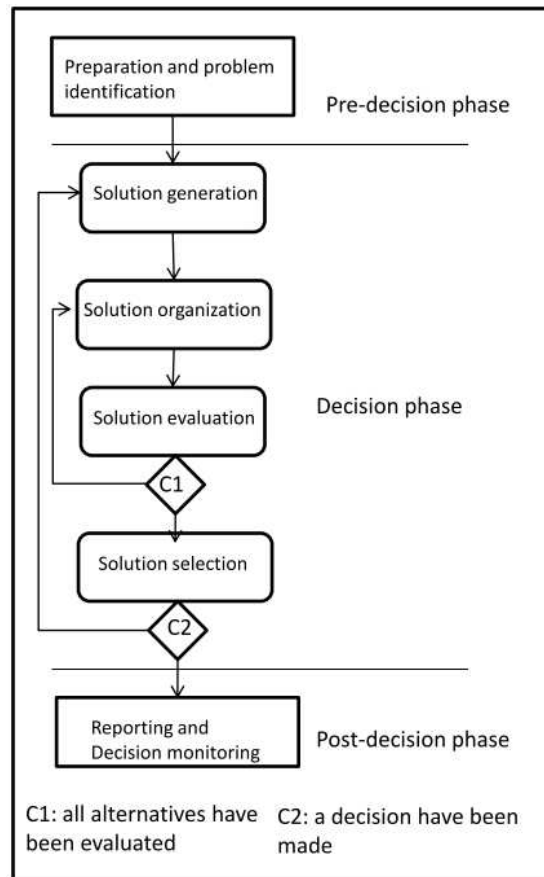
Preparation and problem identification

Pre-decision phase

Solution generation

Solution organization

Solution evaluation

Decision phase

C1

Solution selection

C2

Reporting and Decision monitoring

Post-decision phase

C1: all alternatives have been evaluated

C2: a decision have been made